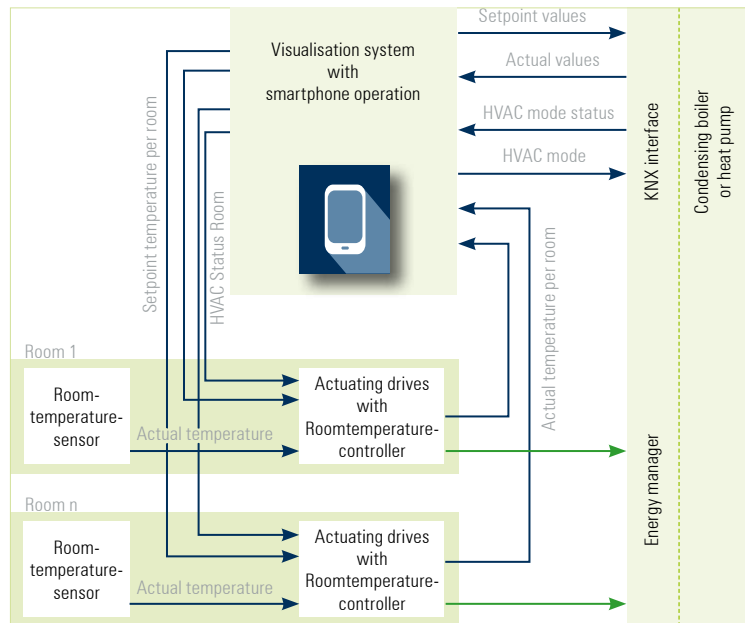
Visualisation system with smartphone operation

Setpoint values

Actual values

HVAC mode status

HVAC mode

KNX interface

Condensing boiler or heat pump

Setpoint temperature per room

HVAC Status Room

Actual temperature per room

Room 1

Room-temperature-sensor

Actual temperature

Actuating drives with Roomtemperature-controller

Energy manager

Room n

Room-temperature-sensor

Actual temperature

Actuating drives with Roomtemperature-controller